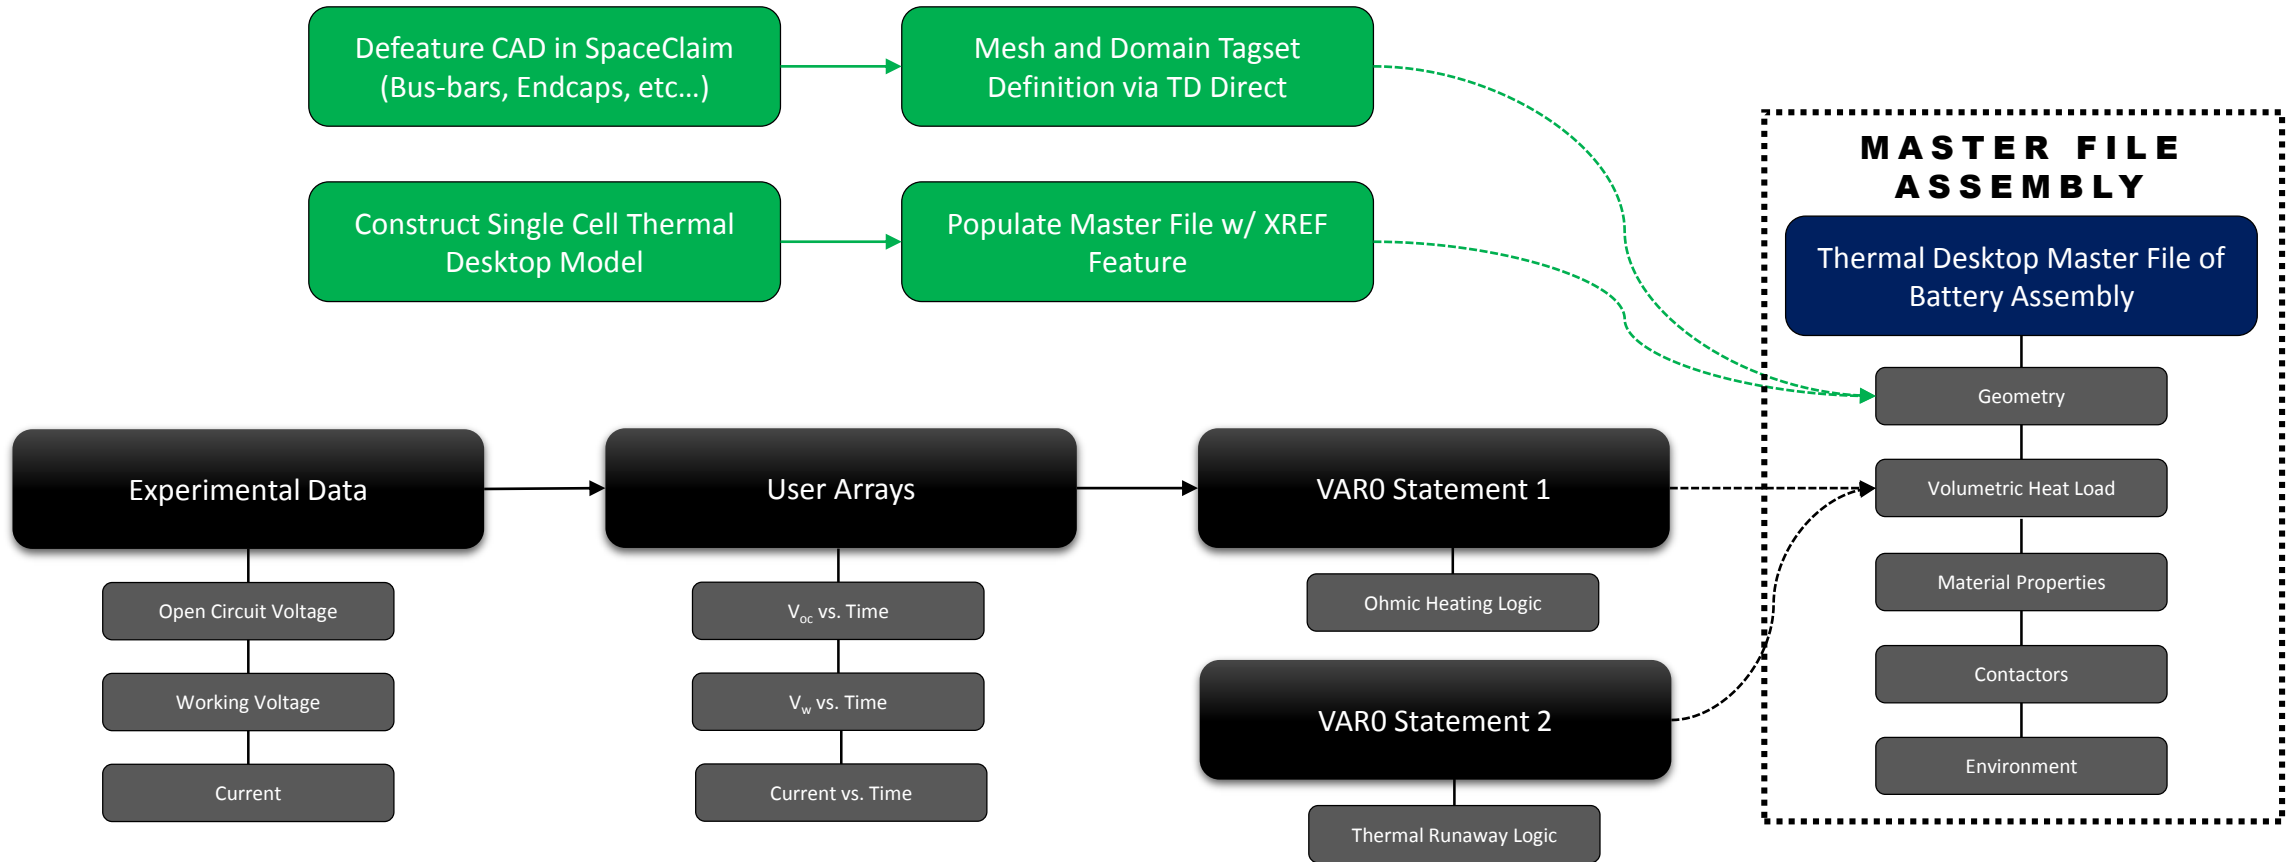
Defeature CAD in SpaceClaim (Bus-bars, Endcaps, etc…)

Mesh and Domain Tagset Definition via TD Direct

Construct Single Cell Thermal Desktop Model

Populate Master File w/ XREF Feature

MASTER FILE ASSEMBLY

Thermal Desktop Master File of Battery Assembly

Geometry

Volumetric Heat Load

Material Properties

Contactors

Environment

Experimental Data

Open Circuit Voltage

Working Voltage

Current

User Arrays

$V_{oc}$ vs. Time

$V_{w}$ vs. Time

Current vs. Time

VAR0 Statement 1

Ohmic Heating Logic

VAR0 Statement 2

Thermal Runaway Logic